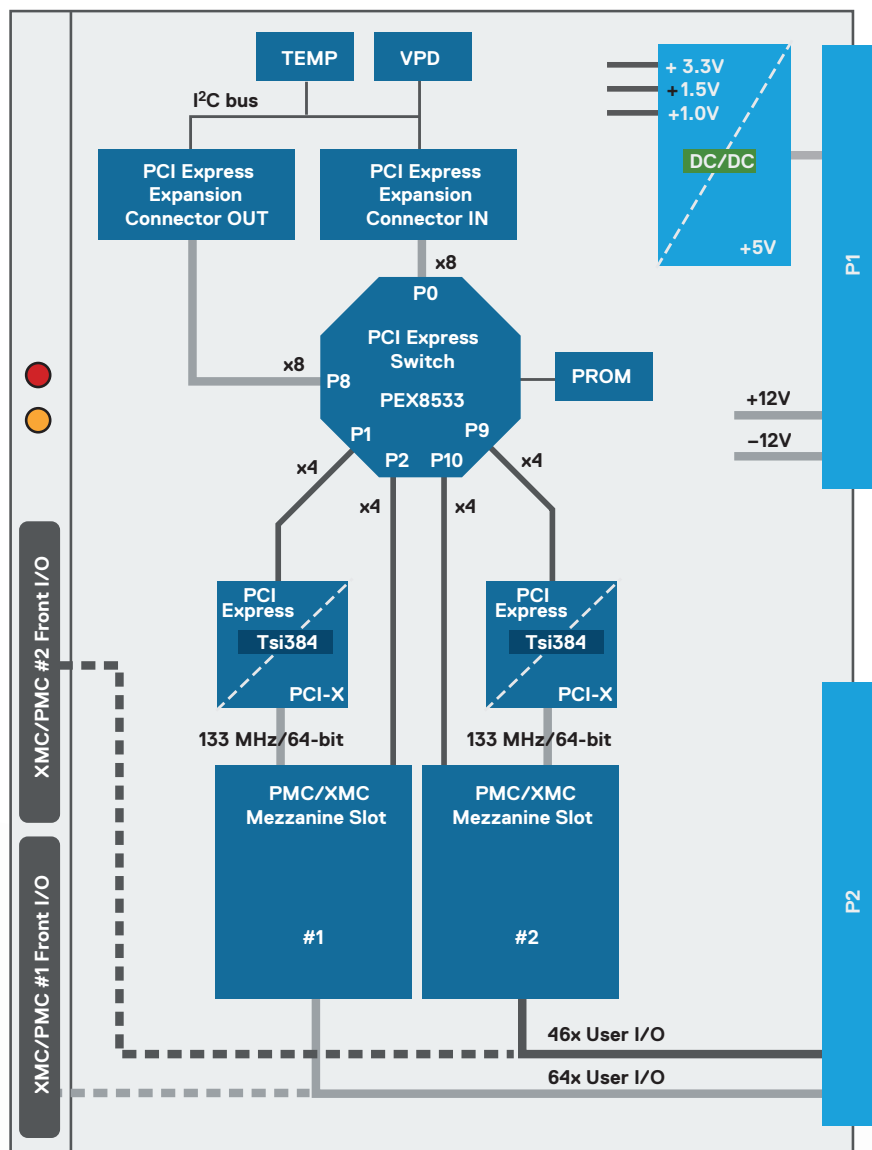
TEMP
VPD
I$^2$C bus
PCI Express Expansion Connector OUT
PCI Express Expansion Connector IN
+ 3.3V
+1.5V
+1.0V
DC/DC
+5V
P1
x8
P0
PCI Express Switch
PEX8533
x8
P8
PROM
+12V
−12V
P1
P2
P10
P9
x4
x4
x4
x4
PCI Express
Tsi384
PCI-X
PCI Express
Tsi384
PCI-X
133 MHz/64-bit
133 MHz/64-bit
PMC/XMC Mezzanine Slot
#1
PMC/XMC Mezzanine Slot
#2
XMC/PMC #2 Front I/O
XMC/PMC #1 Front I/O
P2
46x User I/O
64x User I/O